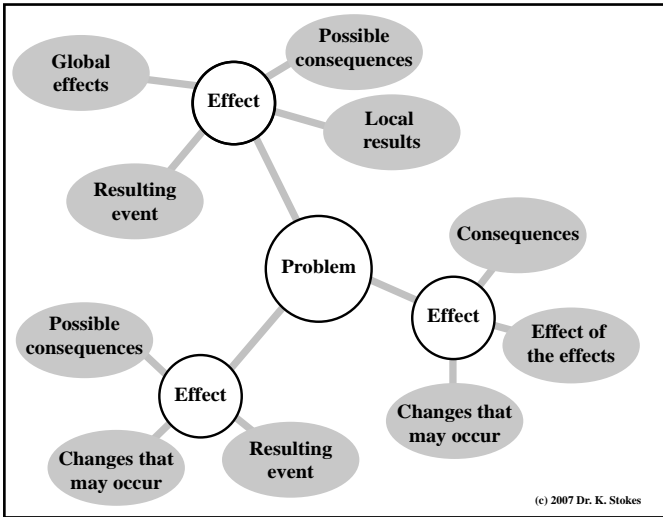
Global effects

Possible consequences

Effect

Local results

Resulting event

Problem

Consequences

Effect

Effect of the effects

Possible consequences

Effect

Changes that may occur

Changes that may occur

Resulting event

(c) 2007 Dr. K. Stokes